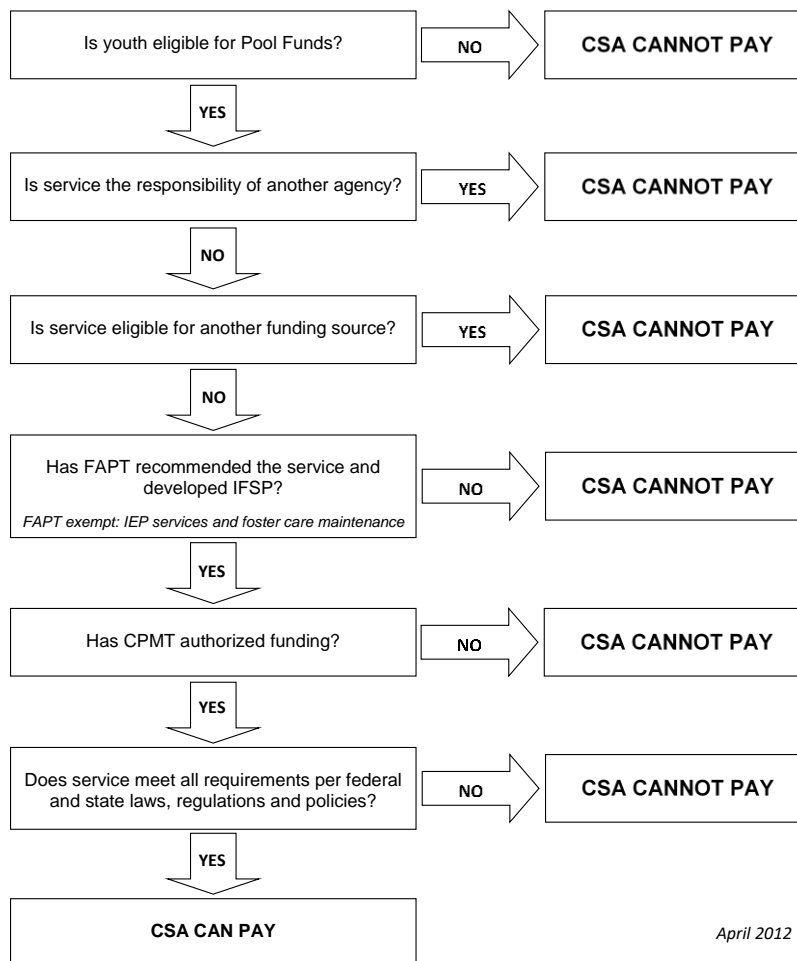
Is youth eligible for Pool Funds?

NO

CSA CANNOT PAY

YES

Is service the responsibility of another agency?

YES

CSA CANNOT PAY

NO

Is service eligible for another funding source?

YES

CSA CANNOT PAY

NO

Has FAPT recommended the service and developed IFSP?

FAPT exempt: IEP services and foster care maintenance

NO

CSA CANNOT PAY

YES

Has CPMT authorized funding?

NO

CSA CANNOT PAY

YES

Does service meet all requirements per federal and state laws, regulations and policies?

NO

CSA CANNOT PAY

YES

CSA CAN PAY

April 2012